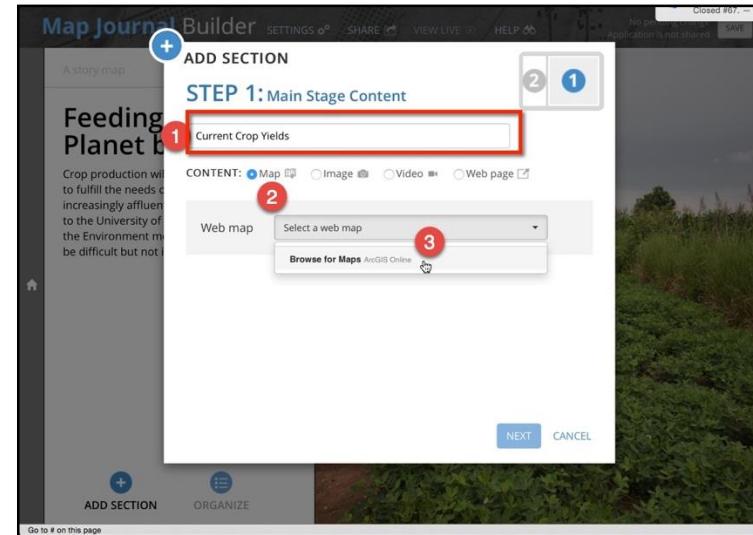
Map Journal Builder SETTINGS SHARE VIEW LIVE HELP

Closed #67.

No pe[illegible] Application is not shared

SAVE

A story map

Feeding Planet b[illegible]

Crop production wi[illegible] to fulfill the needs c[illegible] increasingly affluen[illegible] to the University of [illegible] the Environment m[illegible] be difficult but not i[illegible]

ADD SECTION

STEP 1: Main Stage Content

2 1

1

Current Crop Yields

CONTENT: Map Image Video Web page

2

Web map

Select a web map

3

Browse for Maps ArcGIS Online

NEXT CANCEL

ADD SECTION ORGANIZE

Go to # on this page